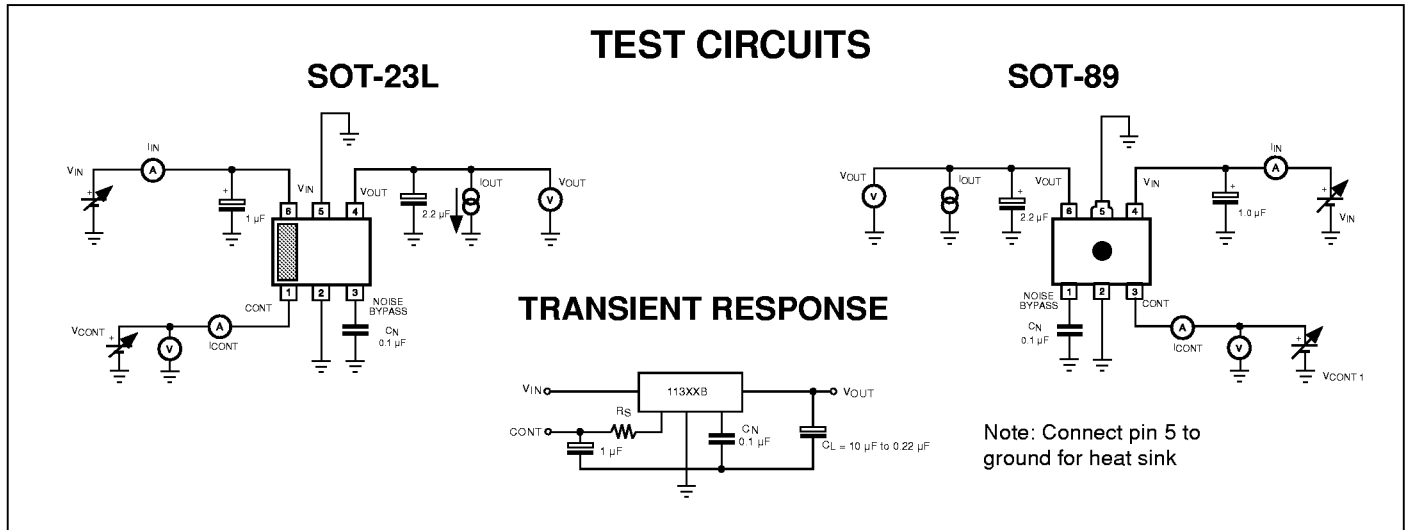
TEST CIRCUITS

SOT-23L

$V_{IN}$ $I_{IN}$ A + 1 µF $V_{IN}$ 6 5 4 $V_{OUT}$ 2.2 µF $I_{OUT}$ V $V_{OUT}$

1 2 3 CONT NOISE BYPASS $C_N$ 0.1 µF

$V_{CONT}$ + V A $I_{CONT}$

SOT-89

$V_{OUT}$ V $I_{OUT}$ + 2.2 µF $V_{OUT}$ 6 5 4 $V_{IN}$ + 1.0 µF $I_{IN}$ A + $V_{IN}$

NOISE BYPASS 1 2 3 CONT $C_N$ 0.1 µF A $I_{CONT}$ V + $V_{CONT 1}$

TRANSIENT RESPONSE

$V_{IN}$ 113XXB $V_{OUT}$ $R_S$ CONT 1 µF $C_N$ 0.1 µF $C_L$ = 10 µF to 0.22 µF

Note: Connect pin 5 to ground for heat sink